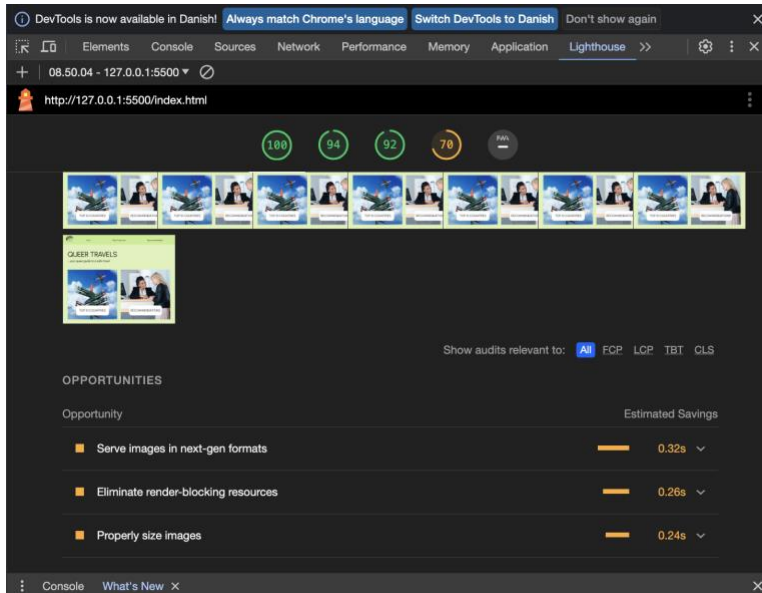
DevTools is now available in Danish! Always match Chrome's language Switch DevTools to Danish Don't show again

Elements Console Sources Network Performance Memory Application Lighthouse >>

08.50.04 - 127.0.0.1:5500

http://127.0.0.1:5500/index.html

100 94 92 70 PWA

QUEER TRAVELS

Show audits relevant to: All FCP LCP TBT CLS

OPPORTUNITIES

Opportunity Estimated Savings

Serve images in next-gen formats 0.32s

Eliminate render-blocking resources 0.26s

Properly size images 0.24s

Console What's New